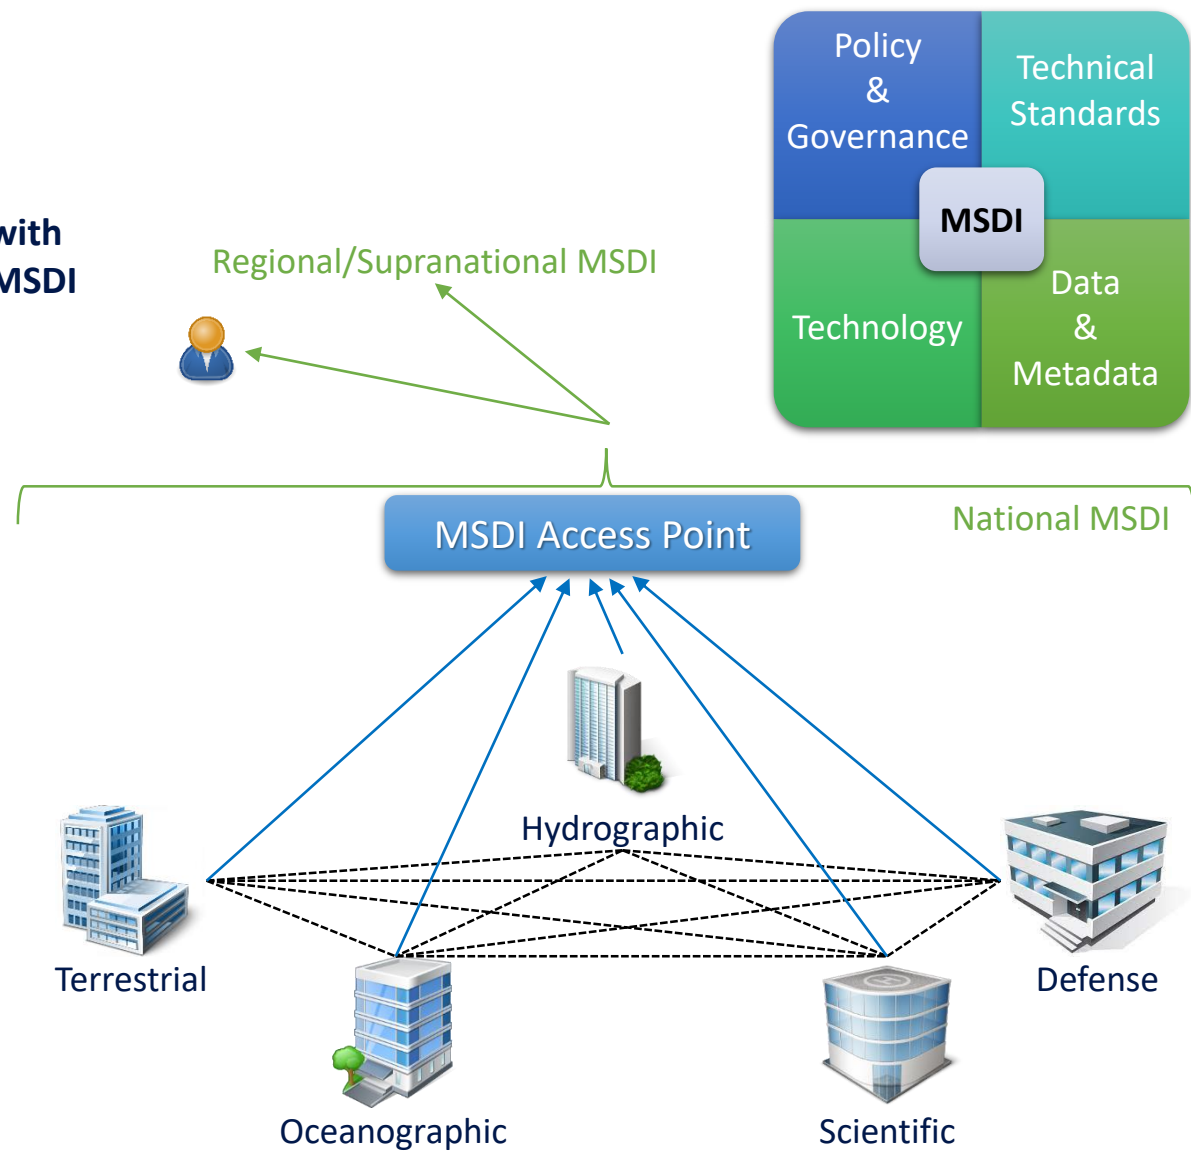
Policy & Governance

Technical Standards

MSDI

Technology

Data & Metadata

with
MSDI

Regional/Supranational MSDI

National MSDI

MSDI Access Point

Hydrographic

Terrestrial

Defense

Oceanographic

Scientific